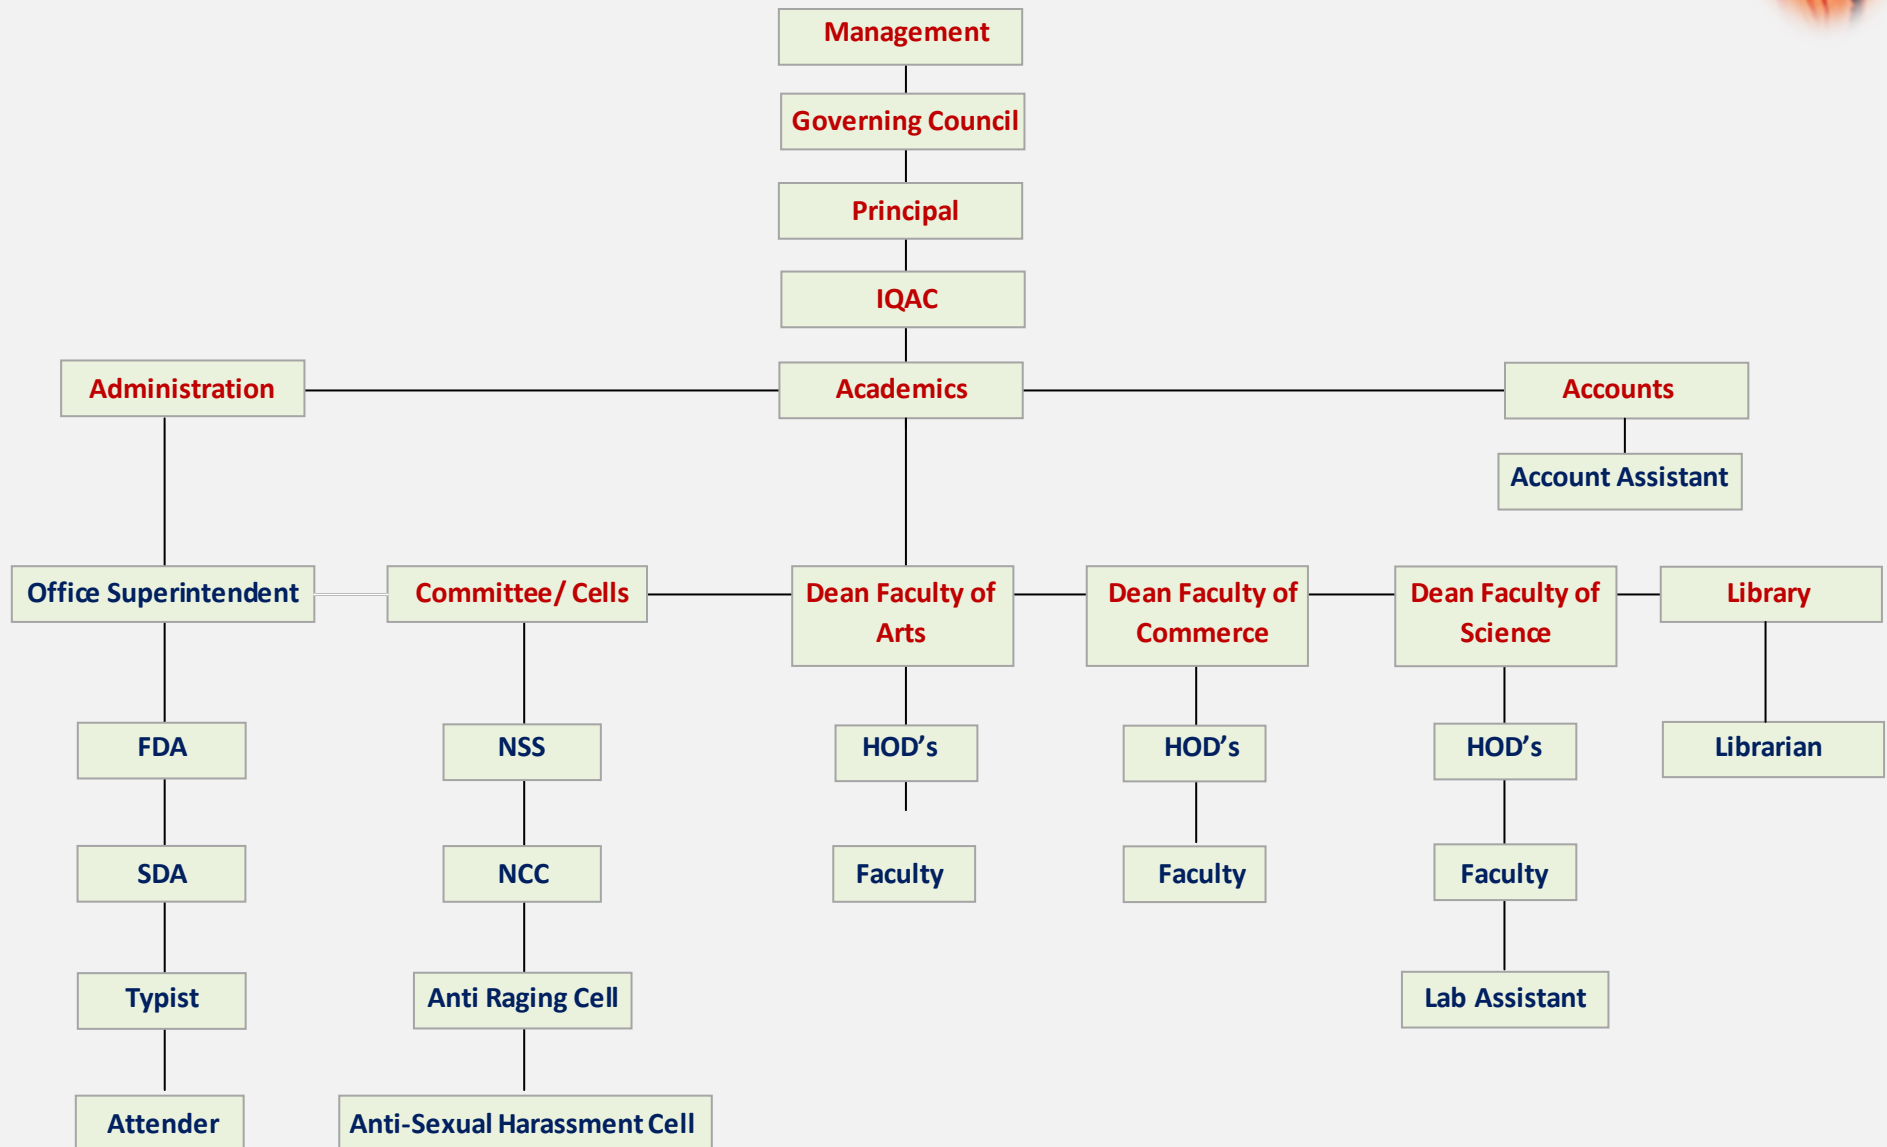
Management

Governing Council

Principal

IQAC

Administration

Academics

Accounts

Account Assistant

Office Superintendent

Committee/ Cells

Dean Faculty of Arts

Dean Faculty of Commerce

Dean Faculty of Science

Library

FDA

NSS

HOD's

HOD's

HOD's

Librarian

SDA

NCC

Faculty

Faculty

Faculty

Typist

Anti Raging Cell

Lab Assistant

Attender

Anti-Sexual Harassment Cell